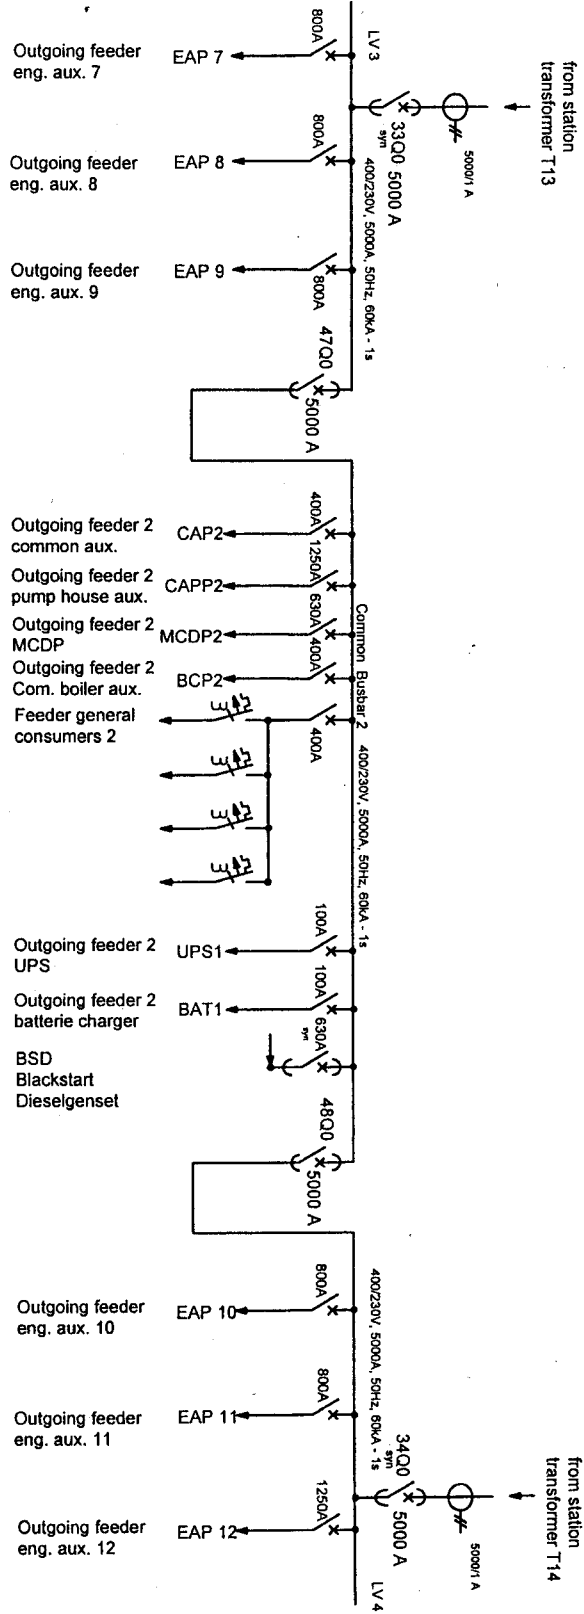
Outgoing feeder eng. aux. 7
EAP 7
800A
LV 3
from station transformer T13
5000/1 A
33Q0 5000 A
syn
400/230V, 5000A, 50Hz, 60kA - 1s
Outgoing feeder eng. aux. 8
EAP 8
800A
Outgoing feeder eng. aux. 9
EAP 9
800A
47Q0
5000 A
Outgoing feeder 2 common aux.
CAP2
400A
Outgoing feeder 2 pump house aux.
CAPP2
1250A
Outgoing feeder 2 MCDP
MCDP2
630A
Outgoing feeder 2 Com. boiler aux.
BCP2
400A
Common Busbar 2
Feeder general consumers 2
400A
400/230V, 5000A, 50Hz, 60kA - 1s
Outgoing feeder 2 UPS
UPS1
100A
Outgoing feeder 2 batterie charger
BAT1
100A
BSD Blackstart Dieselgenset
630A
syn
48Q0
5000 A
Outgoing feeder eng. aux. 10
EAP 10
800A
400/230V, 5000A, 50Hz, 60kA - 1s
Outgoing feeder eng. aux. 11
EAP 11
800A
34Q0
syn
5000 A
from station transformer T14
5000/1 A
Outgoing feeder eng. aux. 12
EAP 12
1250A
LV 4